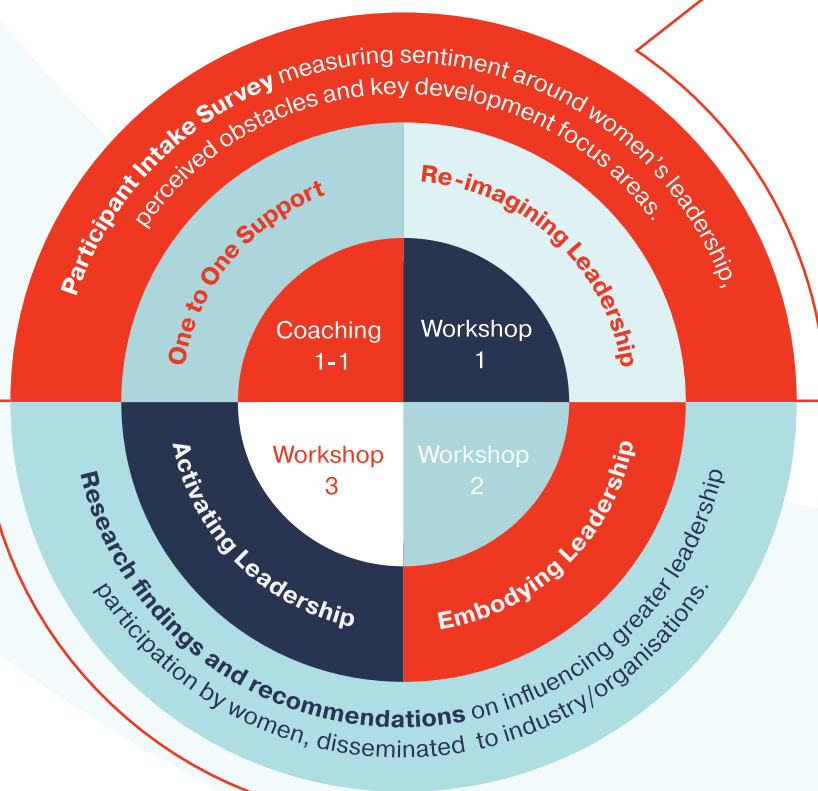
**Participant Intake Survey** measuring sentiment around women's leadership, perceived obstacles and key development focus areas.

One to One Support

Re-imagining Leadership

Coaching 1-1

Workshop 1

Workshop 3

Workshop 2

Activating Leadership

Embodying Leadership

**Research findings and recommendations** on influencing greater leadership participation by women, disseminated to industry/organisations.